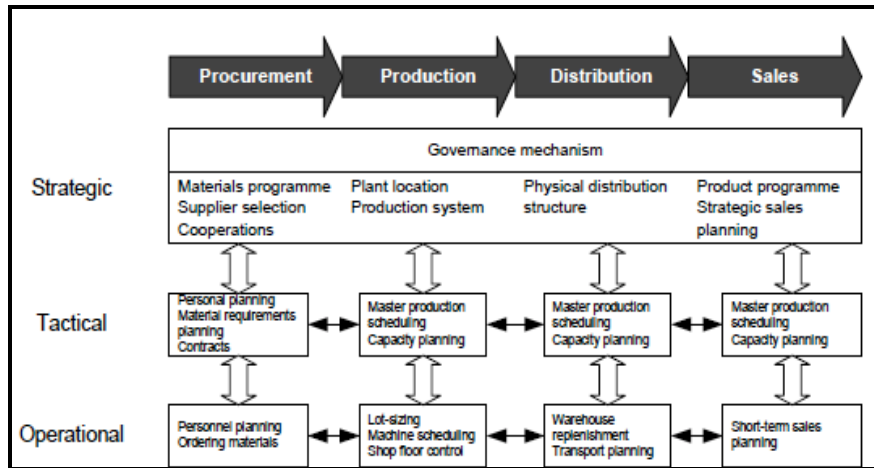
Procurement
Production
Distribution
Sales

Governance mechanism

Strategic

Materials programme
Supplier selection
Cooperations

Plant location
Production system

Physical distribution structure

Product programme
Strategic sales planning

Tactical

Personal planning
Material requirements planning
Contracts

Master production scheduling
Capacity planning

Master production scheduling
Capacity planning

Master production scheduling
Capacity planning

Operational

Personnel planning
Ordering materials

Lot-sizing
Machine scheduling
Shop floor control

Warehouse replenishment
Transport planning

Short-term sales planning